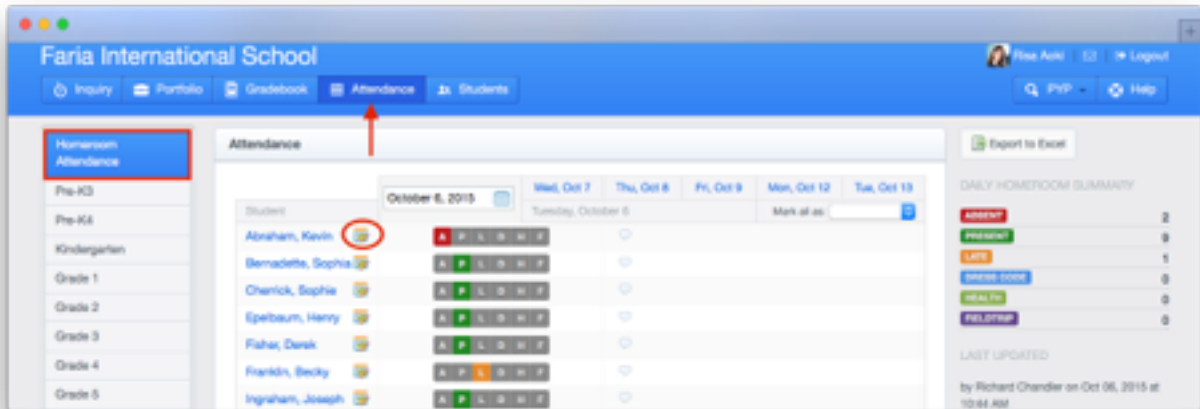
Faria International School

Risa Aoki Logout

Inquiry Portfolio Gradebook Attendance Students

PYP Help

Homeroom Attendance

Pre-K3

Pre-K4

Kindergarten

Grade 1

Grade 2

Grade 3

Grade 4

Grade 5

Attendance

October 6, 2015

Wed, Oct 7 | Thu, Oct 8 | Fri, Oct 9 | Mon, Oct 12 | Tue, Oct 13

Tuesday, October 6

Mark all as:

Student

Abraham, Kevin A P L D H F

Bernadette, Sophia A P L D H F

Cherrick, Sophie A P L D H F

Epelbaum, Henry A P L D H F

Fisher, Derek A P L D H F

Franklin, Becky A P L D H F

Ingraham, Joseph A P L D H F

Export to Excel

DAILY HOMEROOM SUMMARY

ABSENT 2

PRESENT 9

LATE 1

DRESS CODE 0

HEALTH 0

FIELDTRIP 0

LAST UPDATED

by Richard Chandler on Oct 06, 2015 at 10:44 AM